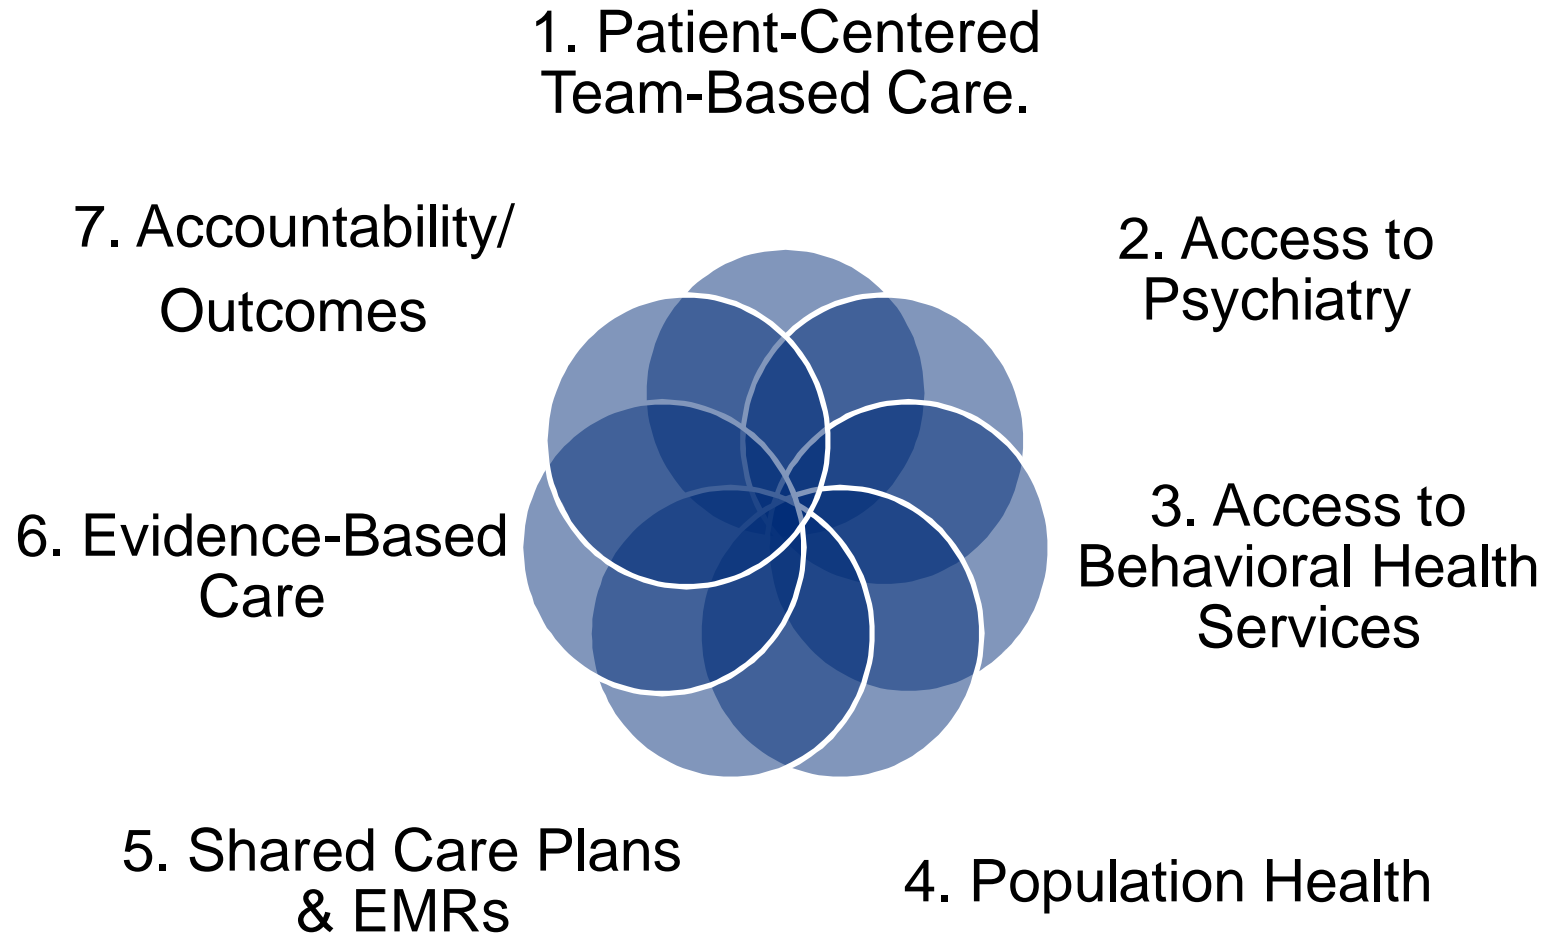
1. Patient-Centered Team-Based Care.

2. Access to Psychiatry

3. Access to Behavioral Health Services

4. Population Health

5. Shared Care Plans & EMRs

6. Evidence-Based Care

7. Accountability/ Outcomes